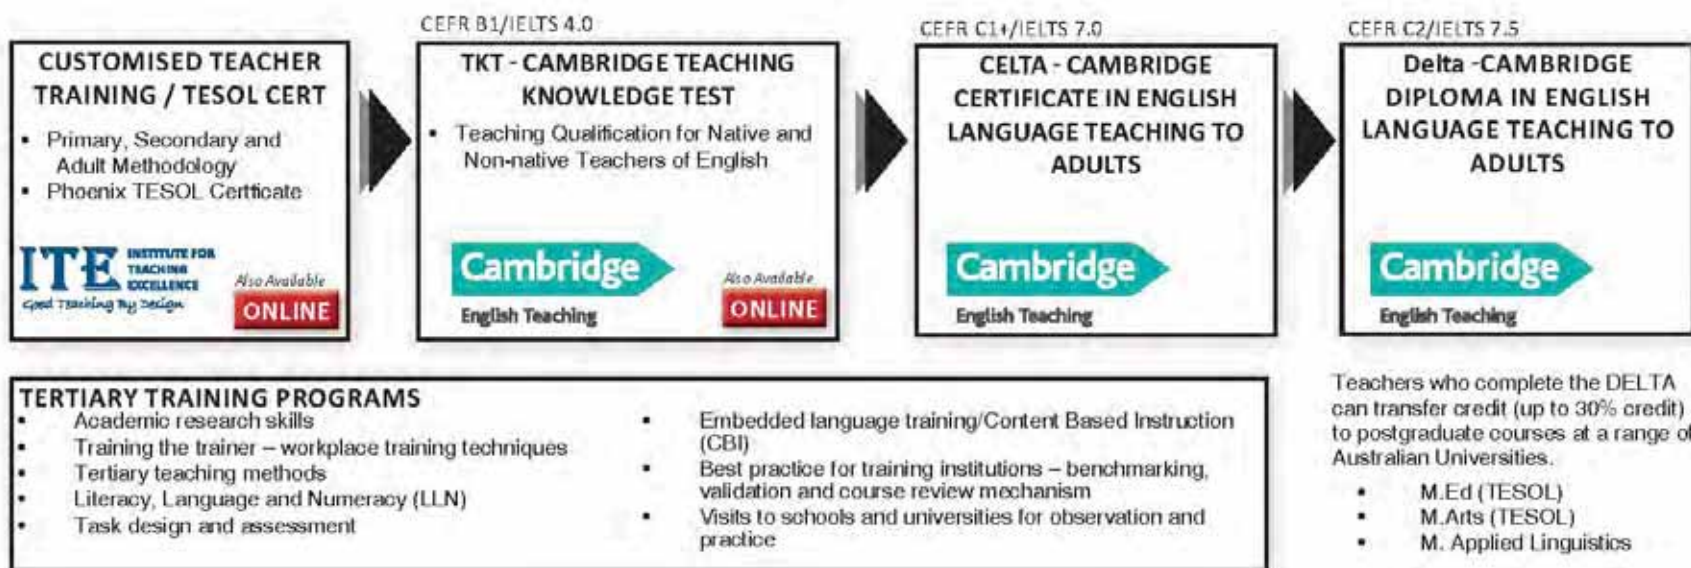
CUSTOMISED TEACHER TRAINING / TESOL CERT

- Primary, Secondary and Adult Methodology
- Phoenix TESOL Certificate

ITE INSTITUTE FOR TEACHING EXCELLENCE
Good Teaching By Design

Also Available
ONLINE

CEFR B1/IELTS 4.0

TKT - CAMBRIDGE TEACHING KNOWLEDGE TEST

- Teaching Qualification for Native and Non-native Teachers of English

Cambridge
English Teaching

Also Available
ONLINE

CEFR C1+/IELTS 7.0

CELTA - CAMBRIDGE CERTIFICATE IN ENGLISH LANGUAGE TEACHING TO ADULTS

Cambridge
English Teaching

CEFR C2/IELTS 7.5

Delta -CAMBRIDGE DIPLOMA IN ENGLISH LANGUAGE TEACHING TO ADULTS

Cambridge
English Teaching

TERTIARY TRAINING PROGRAMS

- Academic research skills
- Training the trainer – workplace training techniques
- Tertiary teaching methods
- Literacy, Language and Numeracy (LLN)
- Task design and assessment

- Embedded language training/Content Based Instruction (CBI)
- Best practice for training institutions – benchmarking, validation and course review mechanism
- Visits to schools and universities for observation and practice

Teachers who complete the DELTA can transfer credit (up to 30% credit) to postgraduate courses at a range of Australian Universities.

- M.Ed (TESOL)
- M.Arts (TESOL)
- M. Applied Linguistics